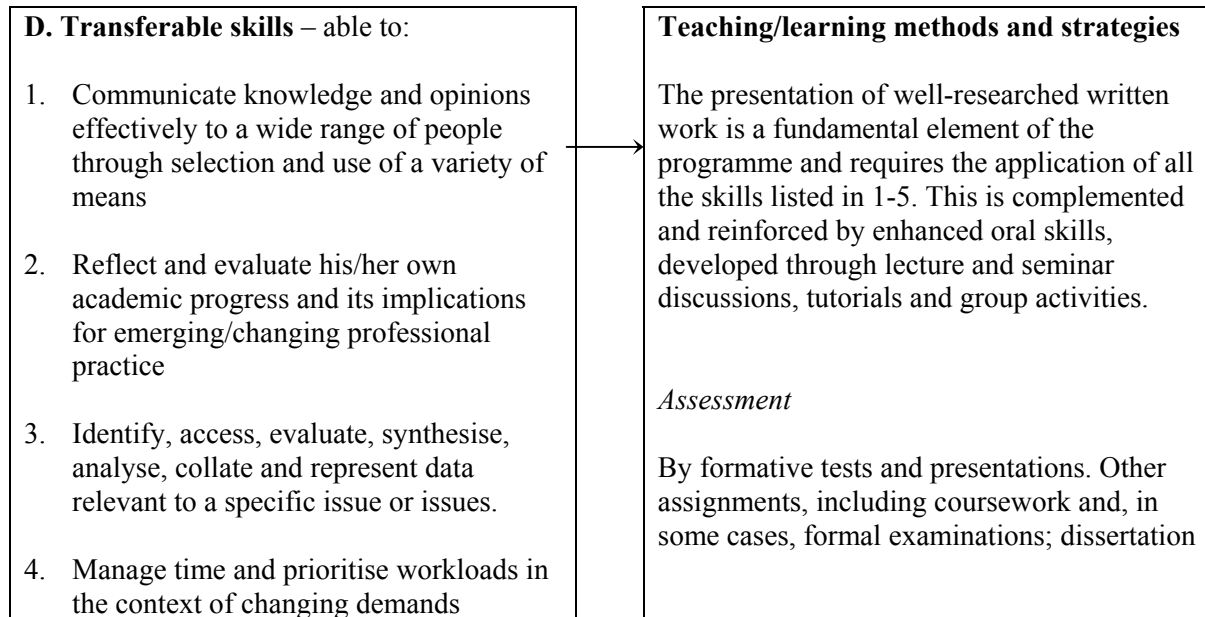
**D. Transferable skills** – able to:

1. Communicate knowledge and opinions effectively to a wide range of people through selection and use of a variety of means

2. Reflect and evaluate his/her own academic progress and its implications for emerging/changing professional practice

3. Identify, access, evaluate, synthesise, analyse, collate and represent data relevant to a specific issue or issues.

4. Manage time and prioritise workloads in the context of changing demands

**Teaching/learning methods and strategies**

The presentation of well-researched written work is a fundamental element of the programme and requires the application of all the skills listed in 1-5. This is complemented and reinforced by enhanced oral skills, developed through lecture and seminar discussions, tutorials and group activities.

*Assessment*

By formative tests and presentations. Other assignments, including coursework and, in some cases, formal examinations; dissertation